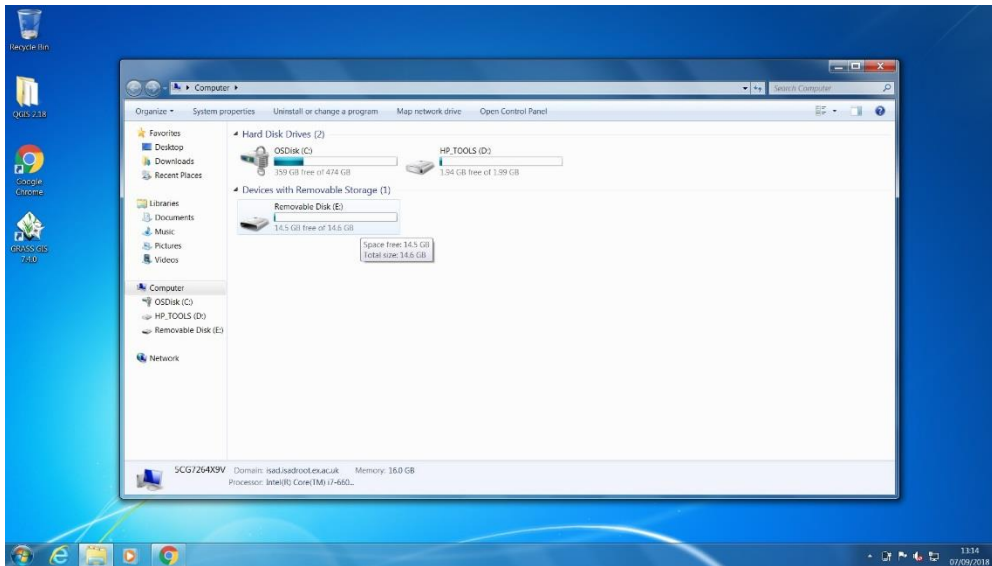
Recycle Bin

QGIS 2.18

Google Chrome

GRASS GIS 7.4.0

Computer ▸

Search Computer

Organize ▾ System properties Uninstall or change a program Map network drive Open Control Panel

Favorites
Desktop
Downloads
Recent Places

Libraries
Documents
Music
Pictures
Videos

Computer
OSDisk (C:)
HP_TOOLS (D:)
Removable Disk (E:)

Network

Hard Disk Drives (2)

OSDisk (C:)
359 GB free of 474 GB

HP_TOOLS (D:)
1.94 GB free of 1.99 GB

Devices with Removable Storage (1)

Removable Disk (E:)
14.5 GB free of 14.6 GB

Space free: 14.5 GB
Total size: 14.6 GB

5CG7264X9V Domain: isad.isadroot.ex.ac.uk Memory: 16.0 GB
Processor: Intel(R) Core(TM) i7-660...

13:14
07/09/2018